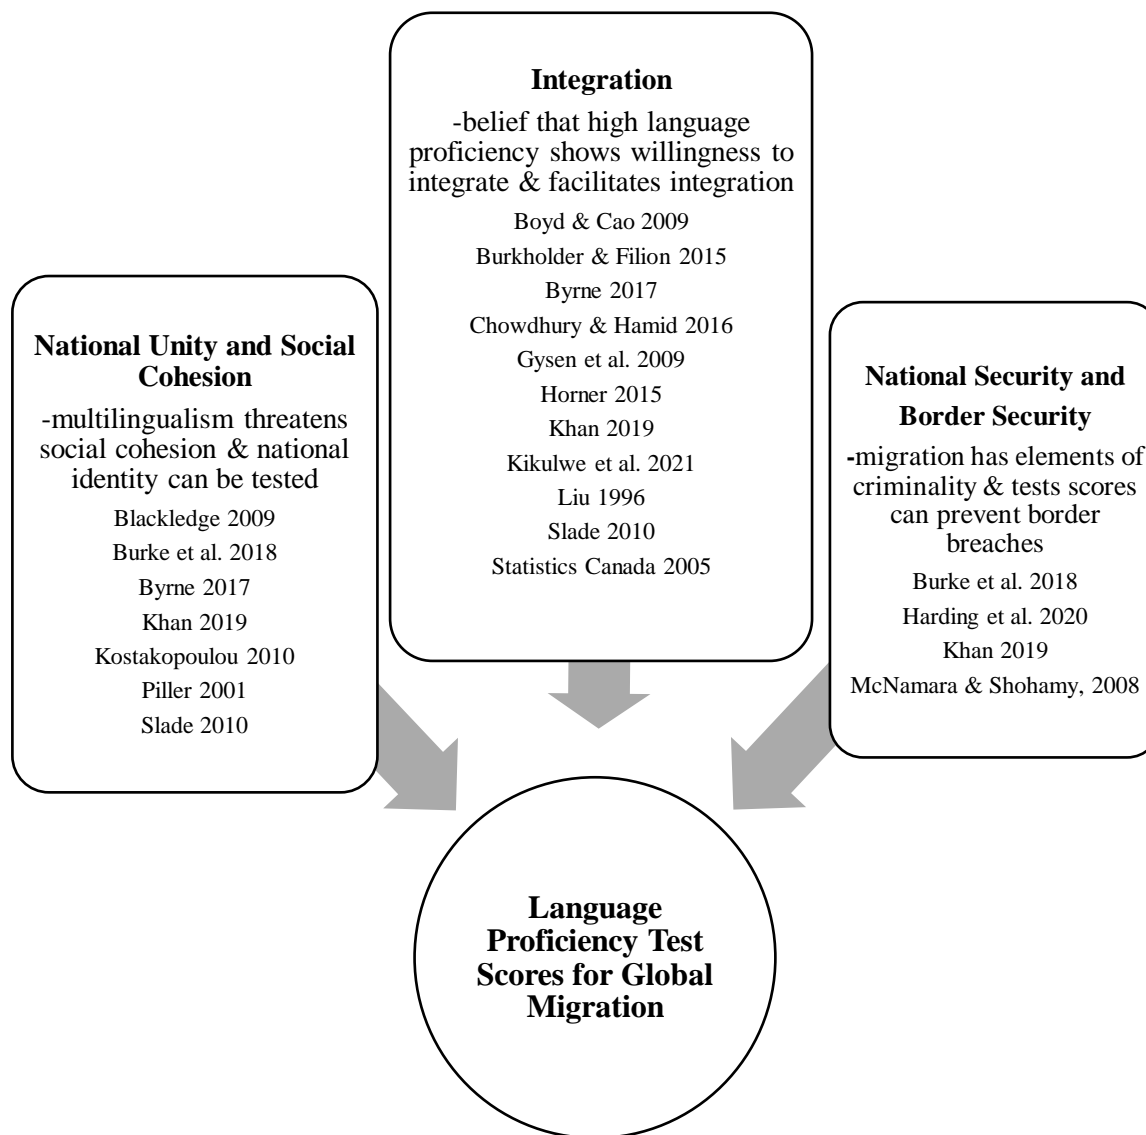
**Integration**

-belief that high language proficiency shows willingness to integrate & facilitates integration

Boyd & Cao 2009
Burkholder & Filion 2015
Byrne 2017
Chowdhury & Hamid 2016
Gysen et al. 2009
Horner 2015
Khan 2019
Kikulwe et al. 2021
Liu 1996
Slade 2010
Statistics Canada 2005

**National Unity and Social Cohesion**

-multilingualism threatens social cohesion & national identity can be tested

Blackledge 2009
Burke et al. 2018
Byrne 2017
Khan 2019
Kostakopoulou 2010
Piller 2001
Slade 2010

**National Security and Border Security**

-migration has elements of criminality & tests scores can prevent border breaches

Burke et al. 2018
Harding et al. 2020
Khan 2019
McNamara & Shohamy, 2008

**Language Proficiency Test Scores for Global Migration**